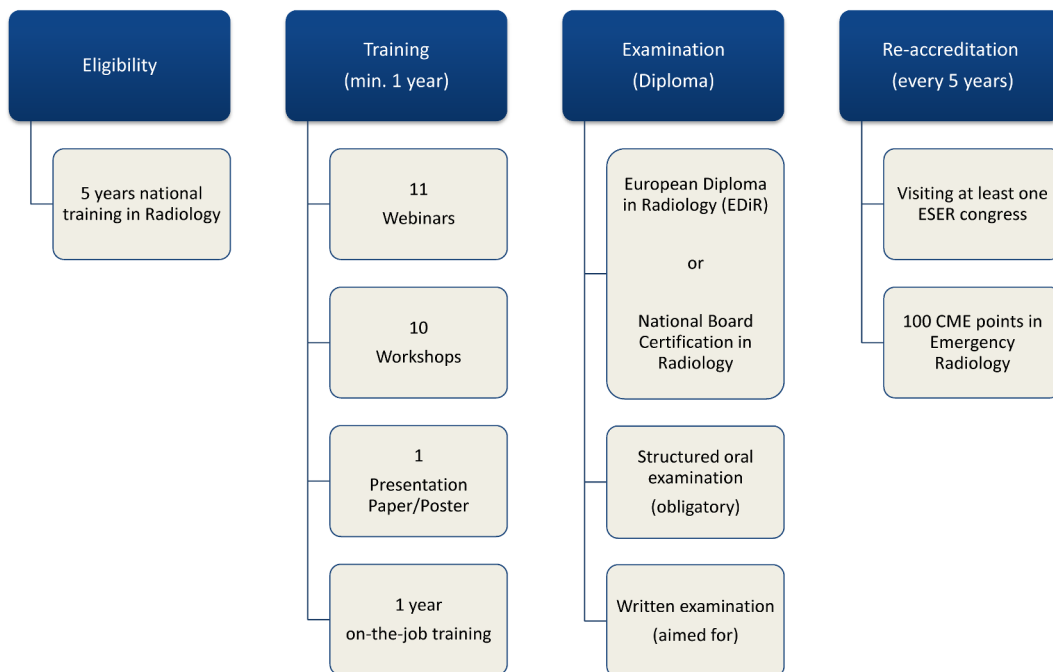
Eligibility

5 years national training in Radiology

Training
(min. 1 year)

11
Webinars

10
Workshops

1
Presentation
Paper/Poster

1 year
on-the-job training

Examination
(Diploma)

European Diploma in Radiology (EDiR)

or

National Board Certification in Radiology

Structured oral examination
(obligatory)

Written examination
(aimed for)

Re-accreditation
(every 5 years)

Visiting at least one ESER congress

100 CME points in Emergency Radiology